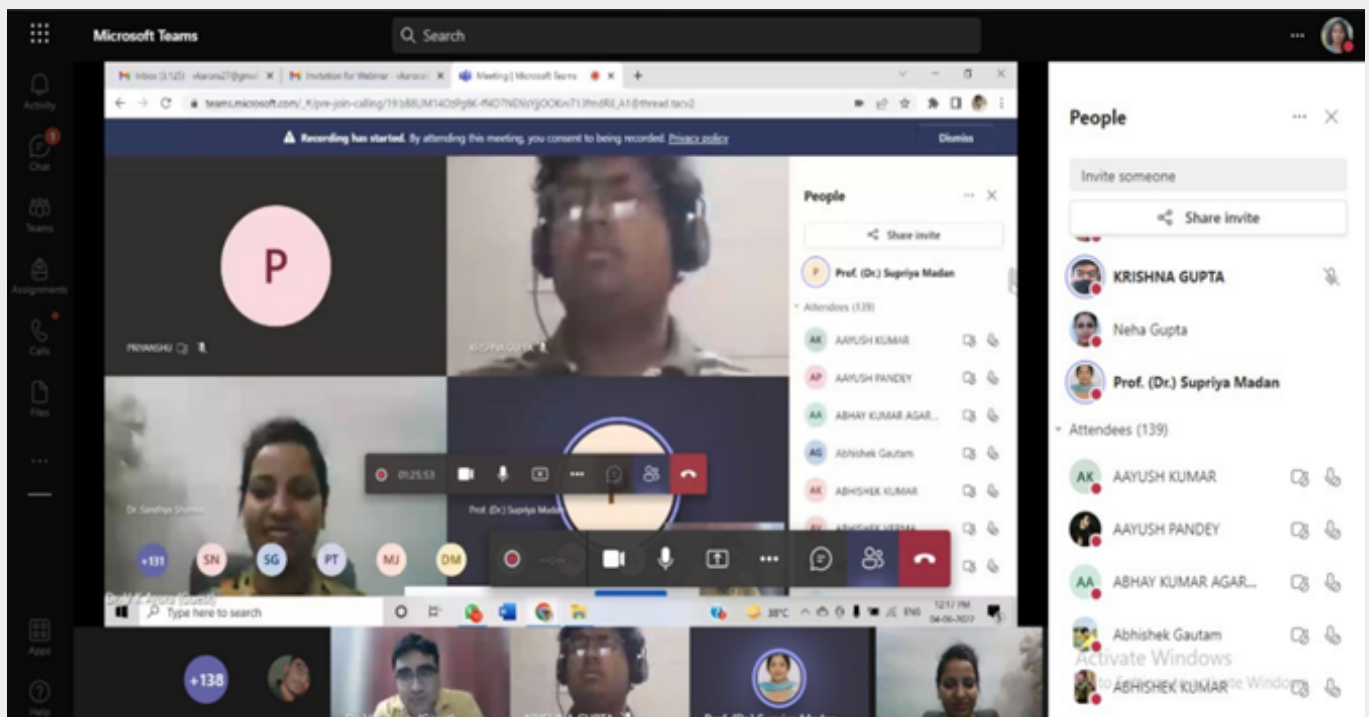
Microsoft Teams

Search

Activity

Chat

Teams

Assignments

Calls

Files

...

Apps

Help

Inbox (3,125) · vkarora27@gmail | Invitation for Webinar · vkarora | Meeting | Microsoft Teams

teams.microsoft.com/_#/pre-join-calling/19:b8UM14Oz9g9K-fNO7NENsYjOOKn713fmdRl_A1@thread.tacv2

Recording has started. By attending this meeting, you consent to being recorded. Privacy policy

Dismiss

P

PRIYANSHU

KRISHNA GUPTA

Dr. Sandhya Sharma

Prof. (Dr.) Supriya Madan

01:25:53

+131 SN SG PT MJ DM

Type here to search

38°C ENG 12:17 PM 04-06-2022

People

Share invite

Prof. (Dr.) Supriya Madan

Attendees (139)

AK AAYUSH KUMAR

AP AAYUSH PANDEY

AA ABHAY KUMAR AGAR...

AG Abhishek Gautam

AK ABHISHEK KUMAR

ABHISHEK VERMA

People

Invite someone

Share invite

KRISHNA GUPTA

Neha Gupta

Prof. (Dr.) Supriya Madan

Attendees (139)

AK AAYUSH KUMAR

AAYUSH PANDEY

AA ABHAY KUMAR AGAR...

Abhishek Gautam

ABHISHEK KUMAR

Activate Windows

Go to Settings to activate Windows.

+138